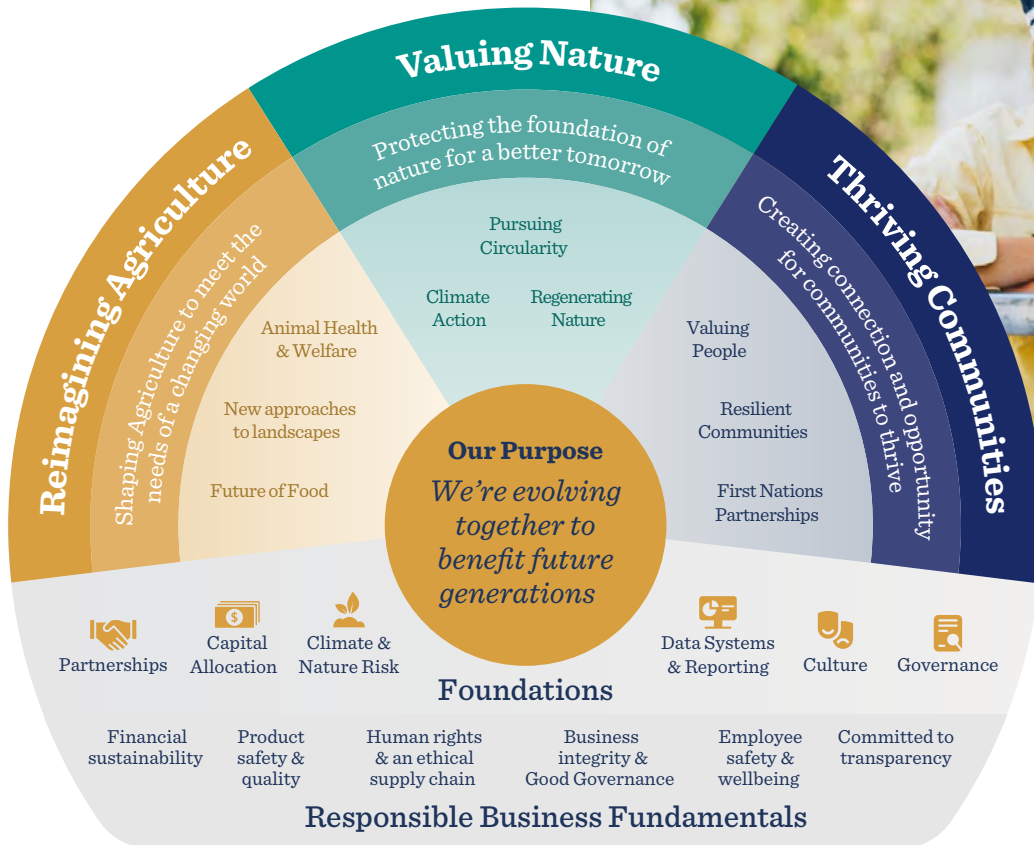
Valuing Nature

Protecting the foundation of nature for a better tomorrow

Pursuing Circularity

Climate Action

Regenerating Nature

Reimagining Agriculture

Shaping Agriculture to meet the needs of a changing world

Animal Health & Welfare

New approaches to landscapes

Future of Food

Thriving Communities

Creating connection and opportunity for communities to thrive

Valuing People

Resilient Communities

First Nations Partnerships

Our Purpose

We're evolving together to benefit future generations

Partnerships

Capital Allocation

Climate & Nature Risk

Data Systems & Reporting

Culture

Governance

Foundations

Financial sustainability

Product safety & quality

Human rights & an ethical supply chain

Business integrity & Good Governance

Employee safety & wellbeing

Committed to transparency

Responsible Business Fundamentals